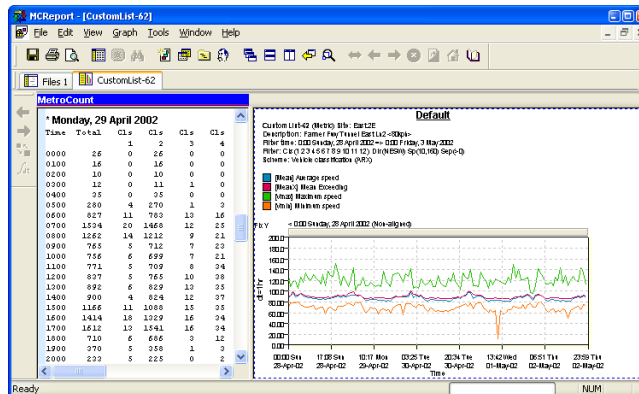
MCReport - [CustomList-62]

File Edit View Graph Tools Window Help

Files 1 CustomList-62

MetroCount

* Monday, 29 April 2002

| Time | Total | Cls | Cls | Cls | Cls |
|---|---|---|---|---|---|
| | | 1 | 2 | 3 | 4 |
| 0000 | 26 | 0 | 26 | 0 | 0 |
| 0100 | 16 | 0 | 16 | 0 | 0 |
| 0200 | 10 | 0 | 10 | 0 | 0 |
| 0300 | 12 | 0 | 11 | 1 | 0 |
| 0400 | 25 | 0 | 25 | 0 | 0 |
| 0500 | 280 | 4 | 270 | 1 | 3 |
| 0600 | 827 | 11 | 783 | 13 | 16 |
| 0700 | 1534 | 20 | 1468 | 12 | 25 |
| 0800 | 1262 | 14 | 1212 | 9 | 21 |
| 0900 | 753 | 5 | 712 | 7 | 23 |
| 1000 | 756 | 6 | 699 | 7 | 21 |
| 1100 | 771 | 5 | 709 | 8 | 34 |
| 1200 | 837 | 5 | 765 | 10 | 38 |
| 1300 | 892 | 6 | 829 | 13 | 35 |
| 1400 | 900 | 4 | 824 | 12 | 37 |
| 1500 | 1165 | 11 | 1088 | 15 | 35 |
| 1600 | 1414 | 18 | 1329 | 16 | 34 |
| 1700 | 1612 | 13 | 1541 | 16 | 34 |
| 1800 | 710 | 6 | 686 | 3 | 12 |
| 1900 | 370 | 5 | 358 | 1 | 3 |
| 2000 | 233 | 5 | 225 | 0 | 2 |

Default

Custom List-62 (Metric) Site: East2E
Description: Farmer Fwy/Tunnel East Ln2 <80kph>
Filter time: 0:00 Sunday, 28 April 2002 => 0:00 Friday, 3 May 2002
Filter: Cls(1 2 3 4 5 6 7 8 9 10 11 12) Dir(NESW) Sp(10,160) Sep(>0)
Scheme: Vehicle classification (ARX)

[Mean] Average speed
[Mean] Mean Exceeding
[Max] Maximum speed
[Min] Minimum speed

< 0:00 Sunday, 28 April 2002 (Non-aligned)

200.0
180.0
160.0
140.0
120.0
100.0
80.0
60.0
40.0
20.0
0.0

00:00 Sun 28-Apr-02
17:08 Sun 28-Apr-02
10:17 Mon 29-Apr-02
03:25 Tue 30-Apr-02
20:34 Tue 30-Apr-02
13:42 Wed 01-May-02
06:51 Thu 02-May-02
23:59 Thu 02-May-02

Time

Ready

NUM